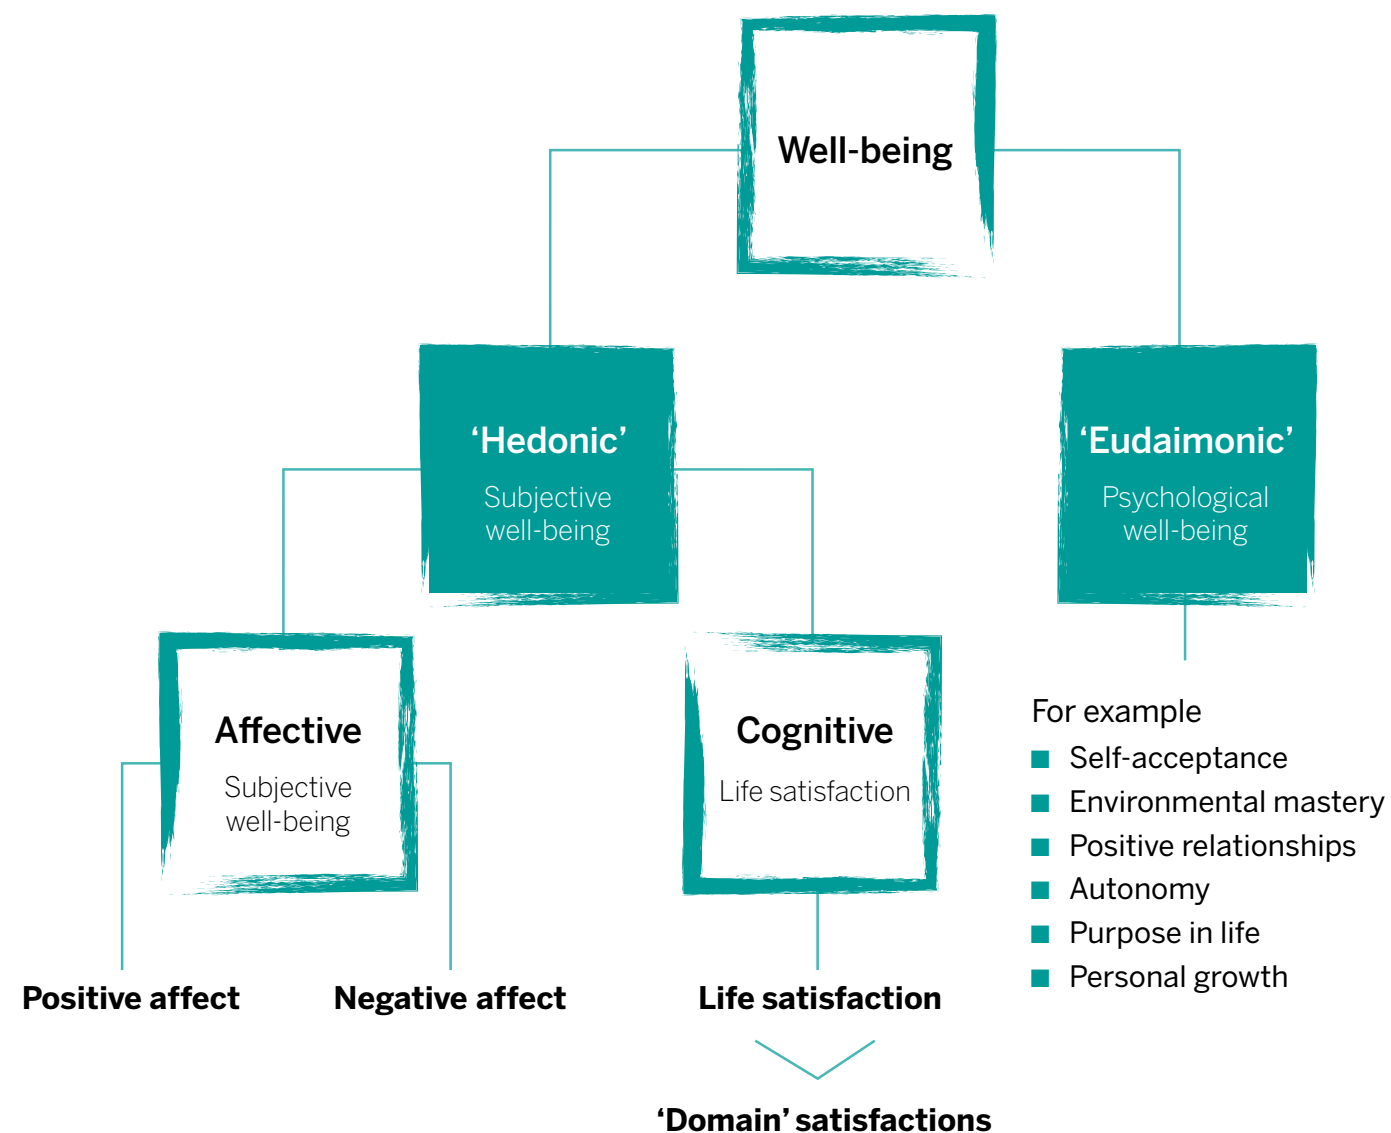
Well-being

'Hedonic'
Subjective well-being

'Eudaimonic'
Psychological well-being

Affective
Subjective well-being

Cognitive
Life satisfaction

For example
- Self-acceptance
- Environmental mastery
- Positive relationships
- Autonomy
- Purpose in life
- Personal growth

Positive affect

Negative affect

Life satisfaction

'Domain' satisfactions